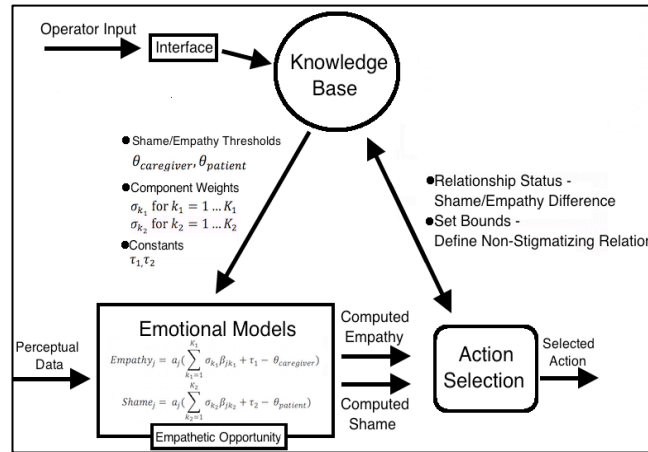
Operator Input

Interface

Knowledge Base

●Shame/Empathy Thresholds
$\theta_{caregiver}, \theta_{patient}$

●Component Weights
$\sigma_{k_1}$ for $k_1 = 1 \ldots K_1$
$\sigma_{k_2}$ for $k_2 = 1 \ldots K_2$

●Constants
$\tau_1, \tau_2$

●Relationship Status - Shame/Empathy Difference

●Set Bounds - Define Non-Stigmatizing Relation

Perceptual Data

Emotional Models

$Empathy_j = a_j(\sum_{k_1=1}^{K_1} \sigma_{k_1}\beta_{jk_1} + \tau_1 - \theta_{caregiver})$

$Shame_j = a_j(\sum_{k_2=1}^{K_2} \sigma_{k_2}\beta_{jk_2} + \tau_2 - \theta_{patient})$

Empathetic Opportunity

Computed Empathy

Computed Shame

Action Selection

Selected Action